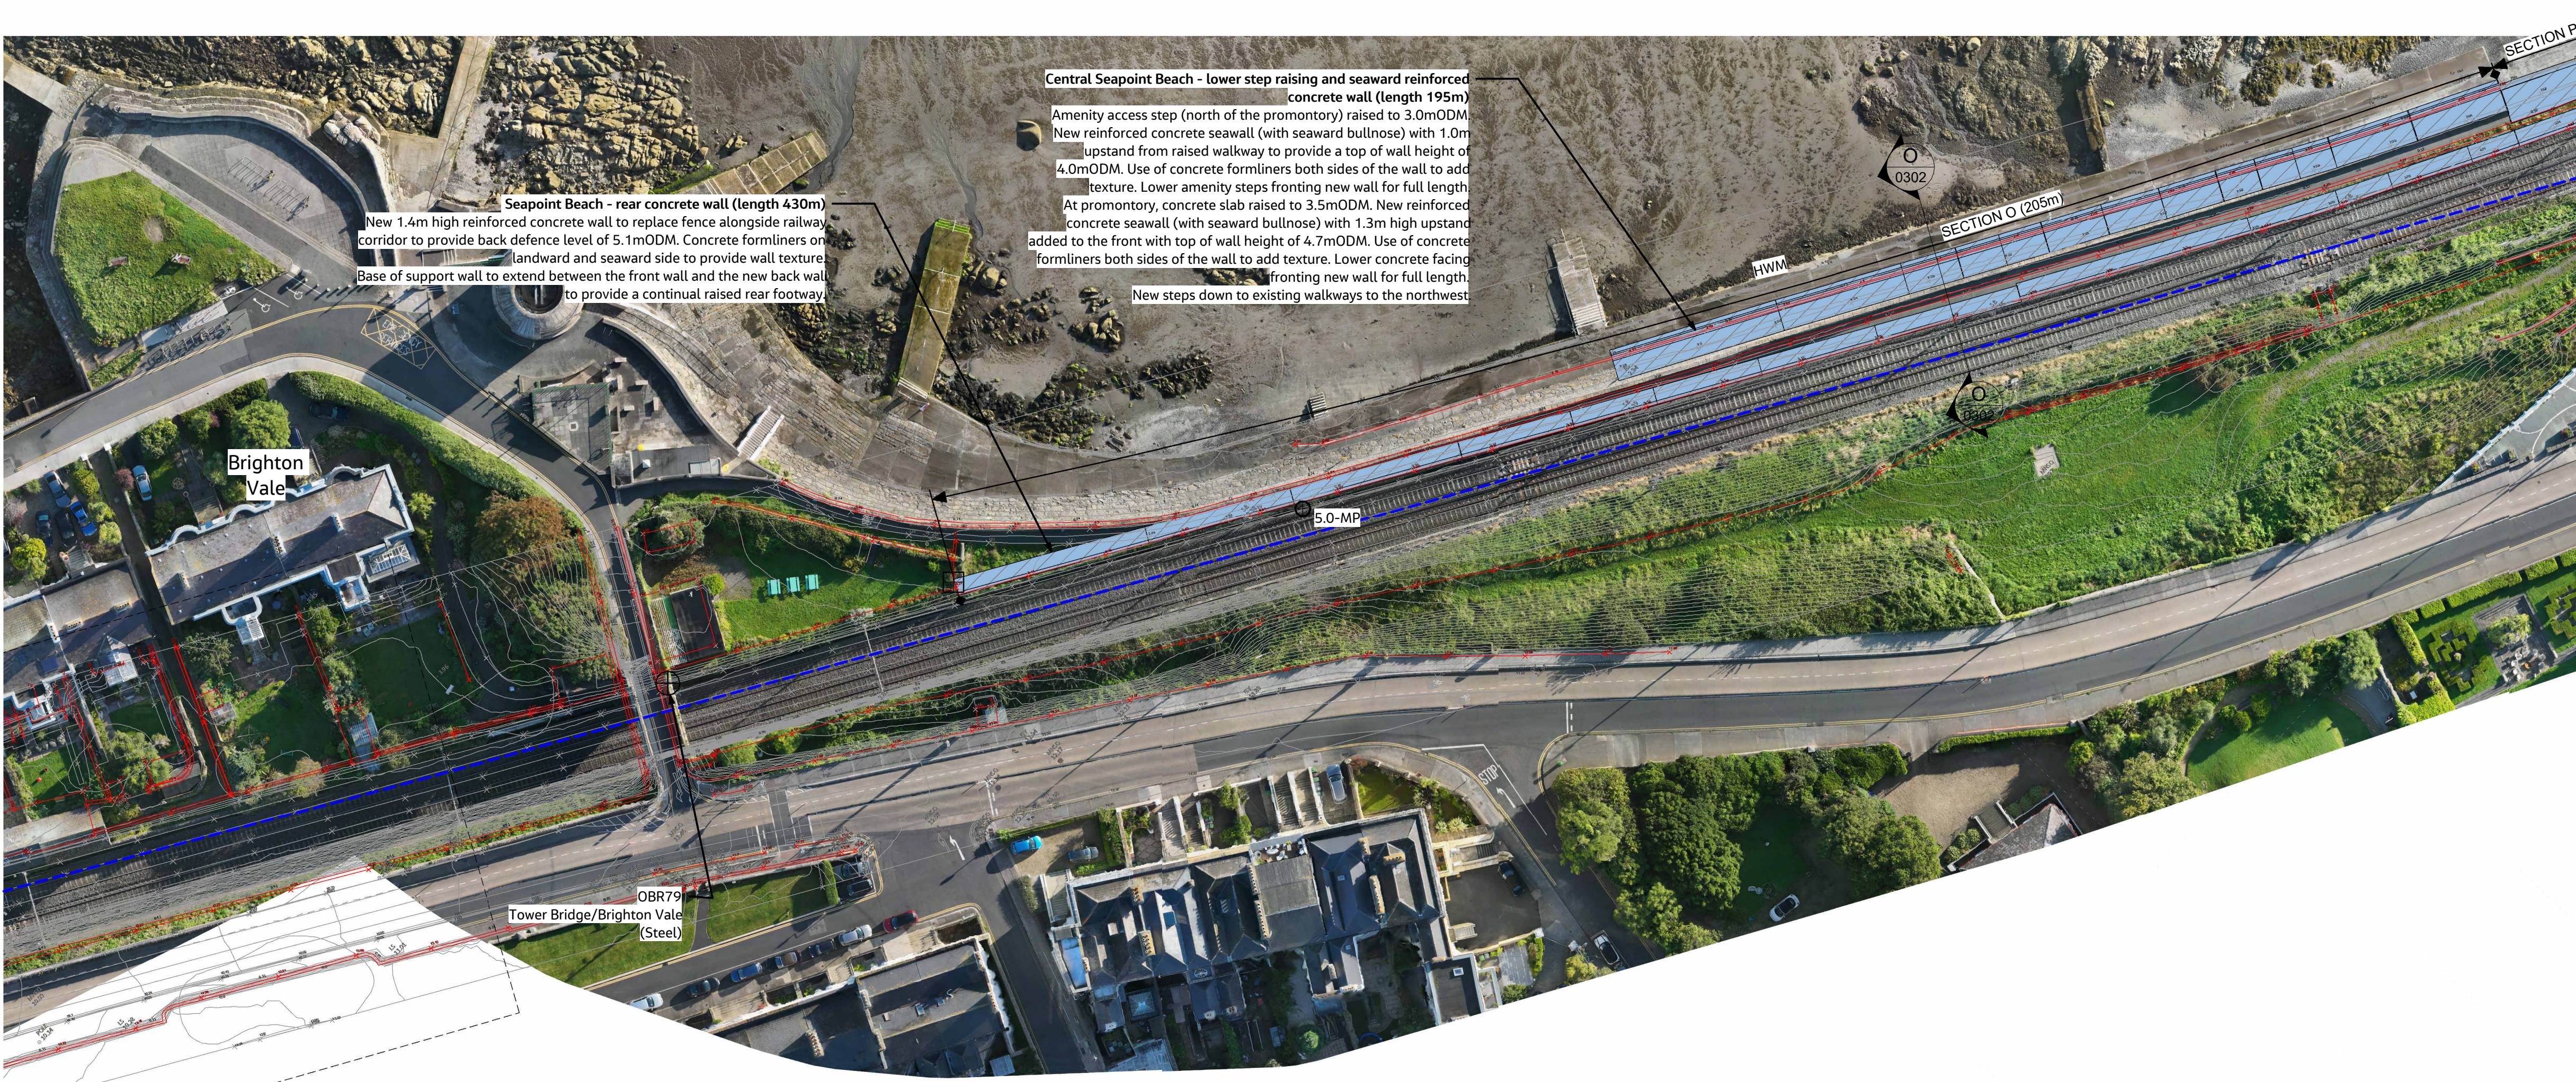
SECTION P

Central Seapoint Beach - lower step raising and seaward reinforced concrete wall (length 195m)
Amenity access step (north of the promontory) raised to 3.0mODM. New reinforced concrete seawall (with seaward bullnose) with 1.0m upstand from raised walkway to provide a top of wall height of 4.0mODM. Use of concrete formliners both sides of the wall to add texture. Lower amenity steps fronting new wall for full length. At promontory, concrete slab raised to 3.5mODM. New reinforced concrete seawall (with seaward bullnose) with 1.3m high upstand added to the front with top of wall height of 4.7mODM. Use of concrete formliners both sides of the wall to add texture. Lower concrete facing fronting new wall for full length. New steps down to existing walkways to the northwest

Seapoint Beach - rear concrete wall (length 430m)
New 1.4m high reinforced concrete wall to replace fence alongside railway corridor to provide back defence level of 5.1mODM. Concrete formliners on landward and seaward side to provide wall texture. Base of support wall to extend between the front wall and the new back wall to provide a continual raised rear footway.

O
0302

SECTION O (205m)

HWM

O
0302

5.0-MP

Brighton Vale

STOP

OBR79
Tower Bridge/Brighton Vale (Steel)